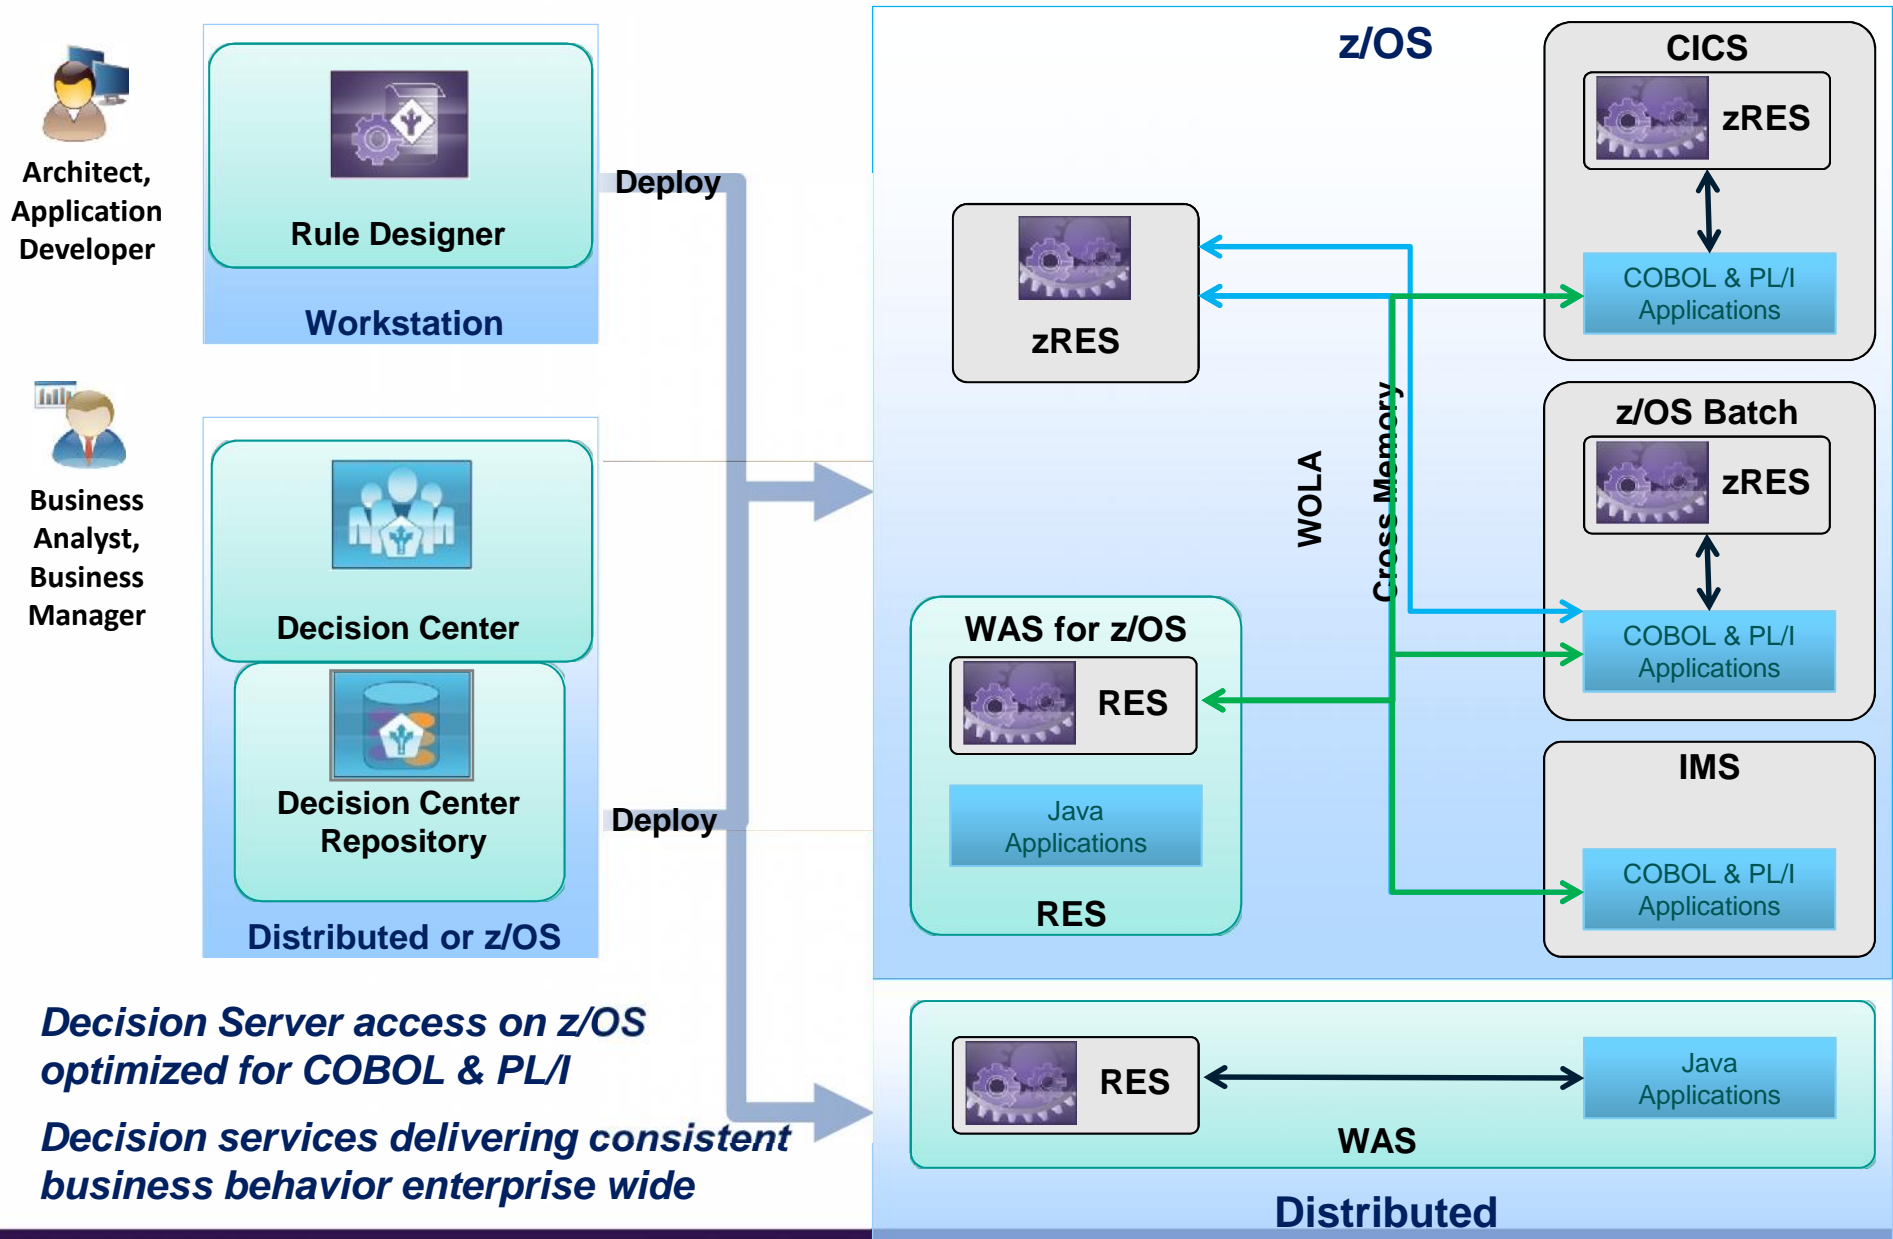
Architect, Application Developer

Rule Designer

Workstation

Deploy

Business Analyst, Business Manager

Decision Center

Decision Center Repository

Distributed or z/OS

Deploy

z/OS

CICS

zRES

COBOL & PL/I Applications

zRES

WOLA

Cross Memory

z/OS Batch

zRES

COBOL & PL/I Applications

WAS for z/OS

RES

Java Applications

RES

IMS

COBOL & PL/I Applications

RES

Java Applications

WAS

Distributed

Decision Server access on z/OS optimized for COBOL & PL/I

Decision services delivering consistent business behavior enterprise wide